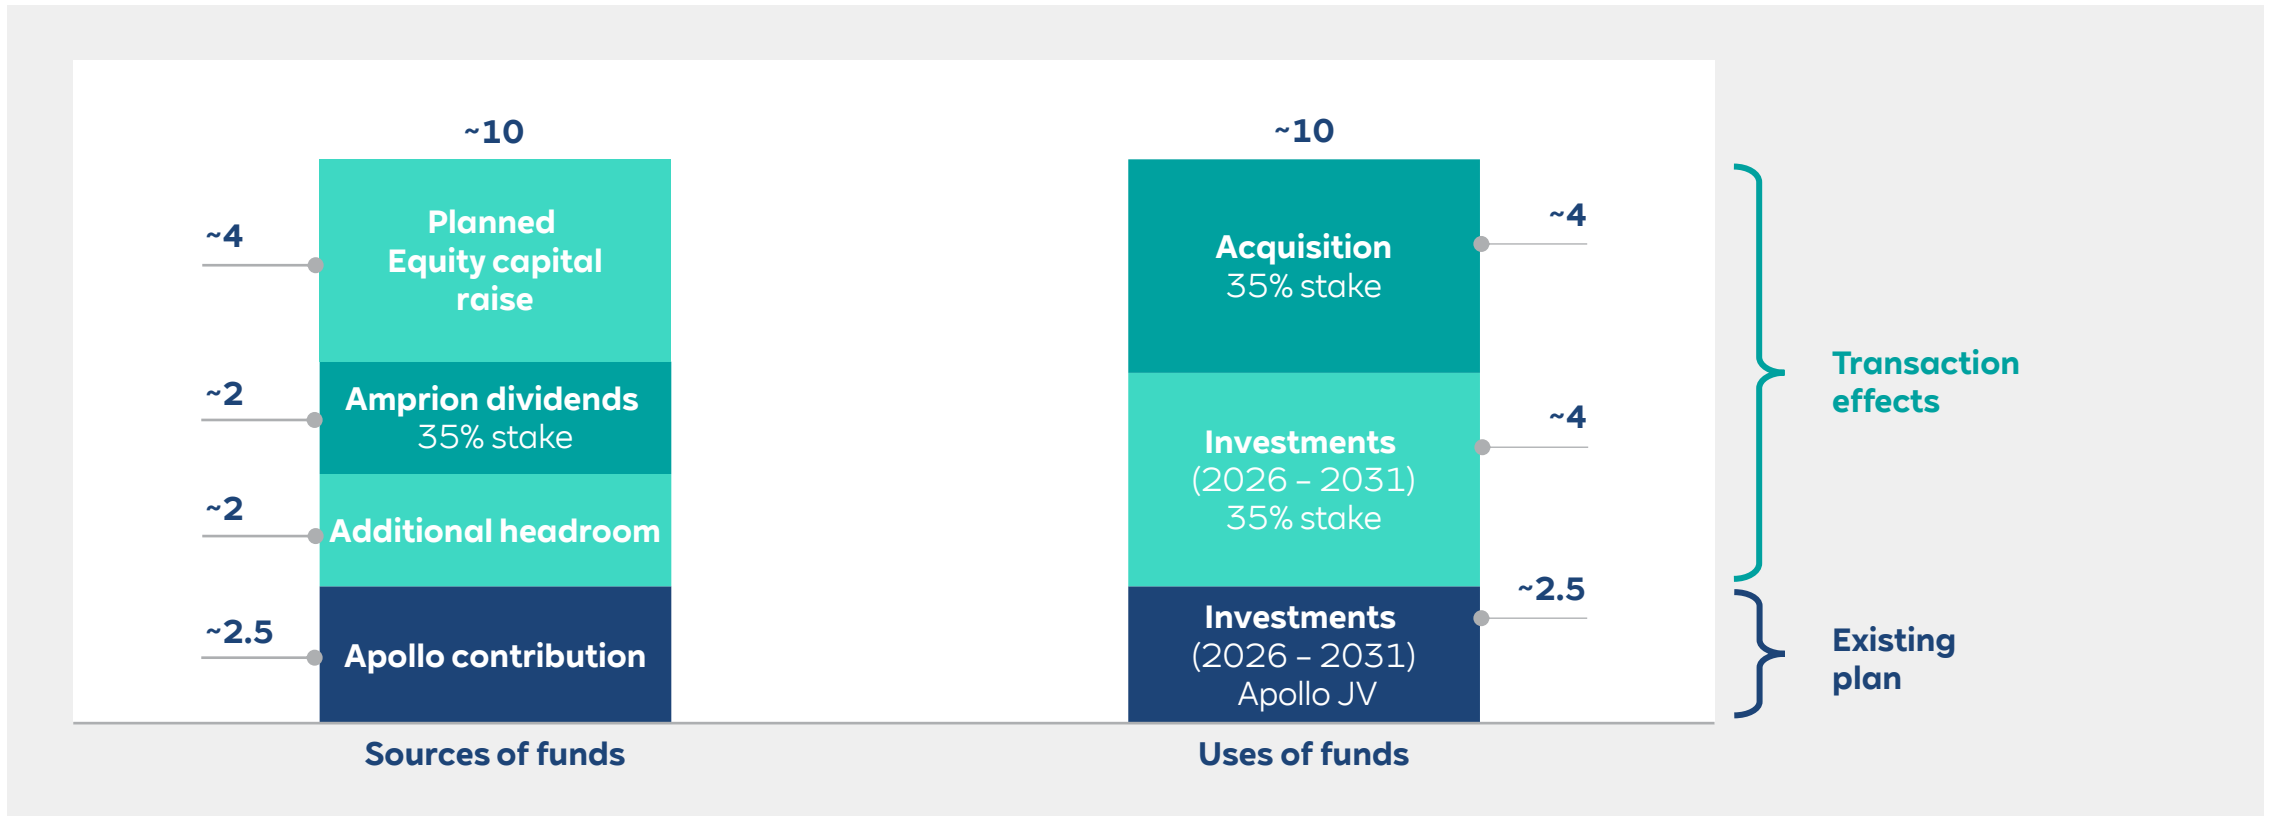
~10

~4
Planned Equity capital raise

~2
Amprion dividends 35% stake

~2
Additional headroom

~2.5
Apollo contribution

Sources of funds

~10

Acquisition 35% stake
~4

Investments (2026 – 2031) 35% stake
~4

Investments (2026 – 2031) Apollo JV
~2.5

Uses of funds

Transaction effects

Existing plan